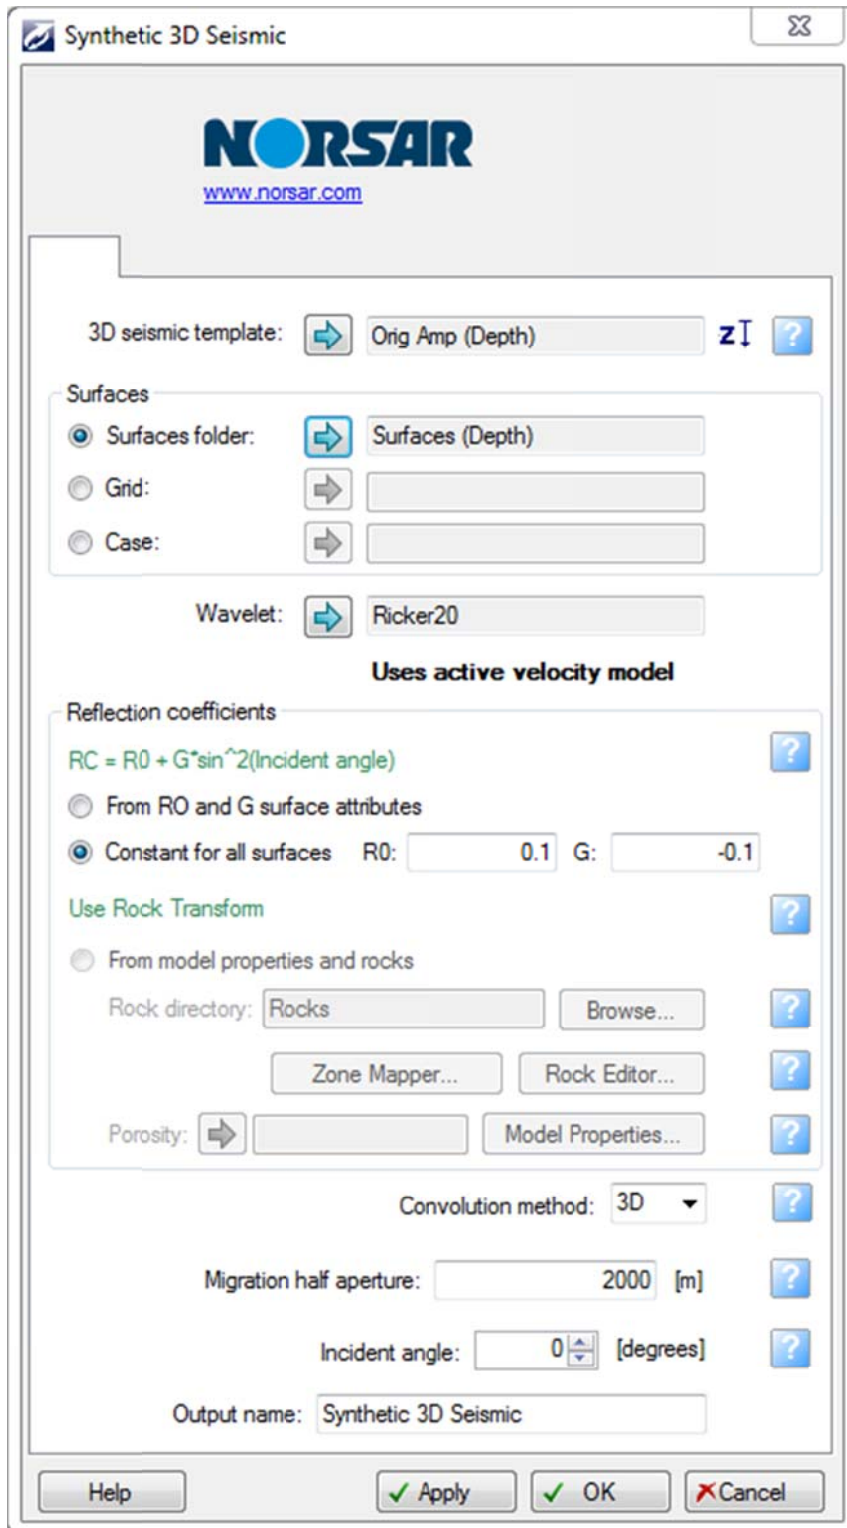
Synthetic 3D Seismic

NORSAR
www.norsar.com

3D seismic template: Orig Amp (Depth) z ?

Surfaces
Surfaces folder: Surfaces (Depth)
Grid:
Case:

Wavelet: Ricker20

Uses active velocity model

Reflection coefficients
RC = R0 + G*sin^2(Incident angle) ?
From RO and G surface attributes
Constant for all surfaces R0: 0.1 G: -0.1

Use Rock Transform ?
From model properties and rocks
Rock directory: Rocks Browse... ?
Zone Mapper... Rock Editor... ?
Porosity: Model Properties... ?

Convolution method: 3D ?

Migration half aperture: 2000 [m] ?

Incident angle: 0 [degrees] ?

Output name: Synthetic 3D Seismic

Help ✓ Apply ✓ OK ✗Cancel